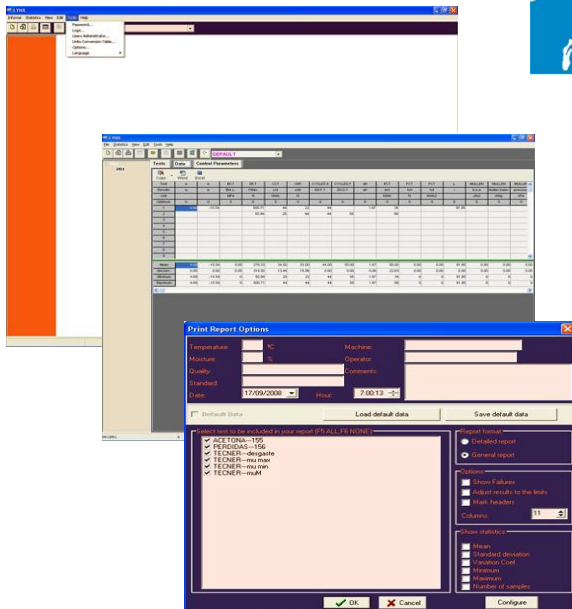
LYHS
Informe Statistics View Edit Tools Help
Password...
Login...
Users Administrator...
Units Conversion Table...
Options...
Language

DEFAULT
Tests Data Control Parameters

Print Report Options
Temperature: ºC
Moisture: %
Quality:
Standard:
Date: 17/09/2008
Machine:
Operator:
Comments:
Hour: 7:00:13
Default Data
Load default data
Save default data
Select text to be included in your report (F5 ALL,F6 NONE)
ACETONA---155
PERDIDAS---156
TECNER---desgaste
TECNER---mu max
TECNER---mu min
TECNER---muM
Report format
Detailed report
General report
Options
Show Failures
Adjust results to the limits
Mark headers
Columns: 11
Show statistics
Mean
Standard deviation
Variation Coef.
Minimum
Maximum
Number of samples
OK
Cancel
Configure